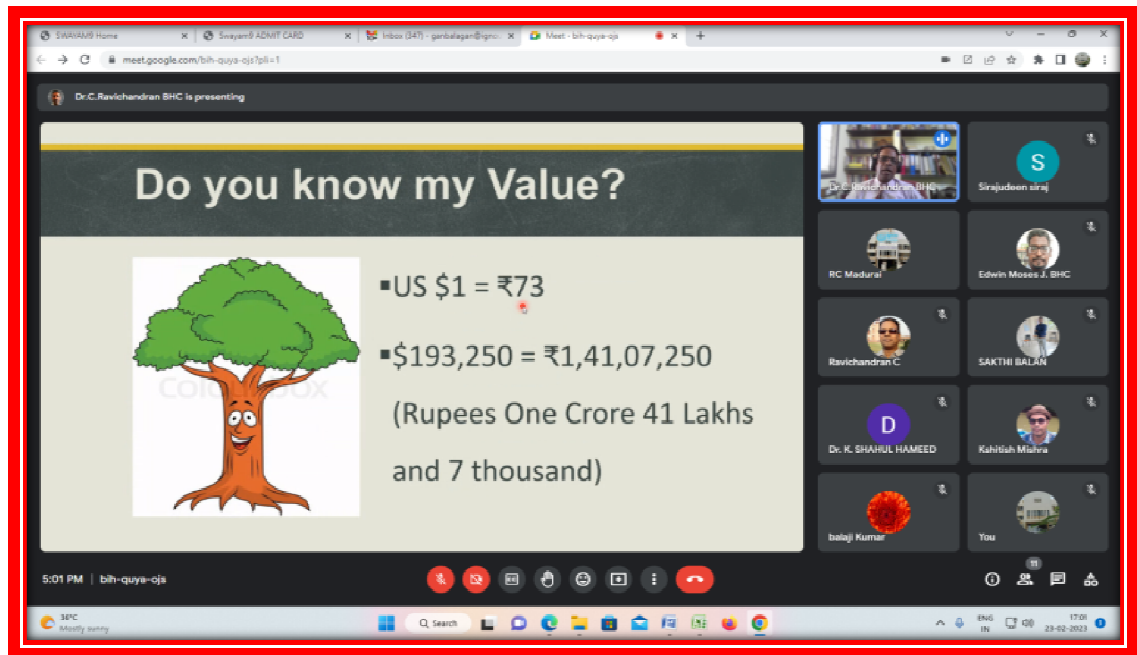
SWAYAM9 Home | Swayam9 ADMIT CARD | Inbox (347) - ganbalagan@gm | Meet - bih-quya-ojs

meet.google.com/bih-quya-ojs?pli=1

Dr.C.Ravichandran BHC is presenting

Do you know my Value?

▪US $1 = ₹73

▪$193,250 = ₹1,41,07,250

(Rupees One Crore 41 Lakhs and 7 thousand)

Dr.C.Ravichandran BHC

S
Sirajudeen siraj

RC Madurai

Edwin Moses J. BHC

Ravichandran C

SAKTHI BALAN

D
Dr. K. SHAHUL HAMEED

Kshitish Mishra

balaji Kumar

You

5:01 PM | bih-quya-ojs

11

34°C
Mostly sunny

Search

ENG
IN

17:01
23-02-2023